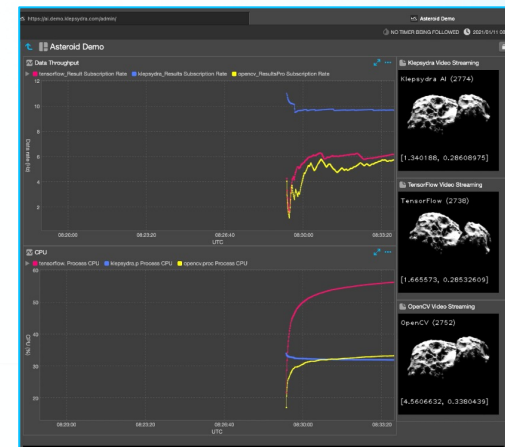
https://jic.demo.klepsydra.com/admin/

Asteroid Demo

NO TIMER BEING FOLLOWED 2021/01/11 08

Asteroid Demo

Data Throughput

tensorflow_Result Subscription Rate klepsydra_Results Subscription Rate opencv_ResultsPro Subscription Rate

12

10

8

6

4

2

Rate (Hz)

08:20:00 08:23:20 08:26:40 08:30:00 08:33:20

UTC

CPU

tensorflow Process CPU klepsydra.p Process CPU opencv.proc Process CPU

80

60

40

30

20

CPU (%)

08:20:00 08:23:20 08:26:40 08:30:00 08:33:20

UTC

Klepsydra Video Streaming

Klepsydra AI (2774)

[1.340188, 0.28608975]

TensorFlow Video Streaming

TensorFlow (2738)

[1.665573, 0.28532609]

OpenCV Video Streaming

OpenCV (2752)

[4.5606632, 0.3380439]